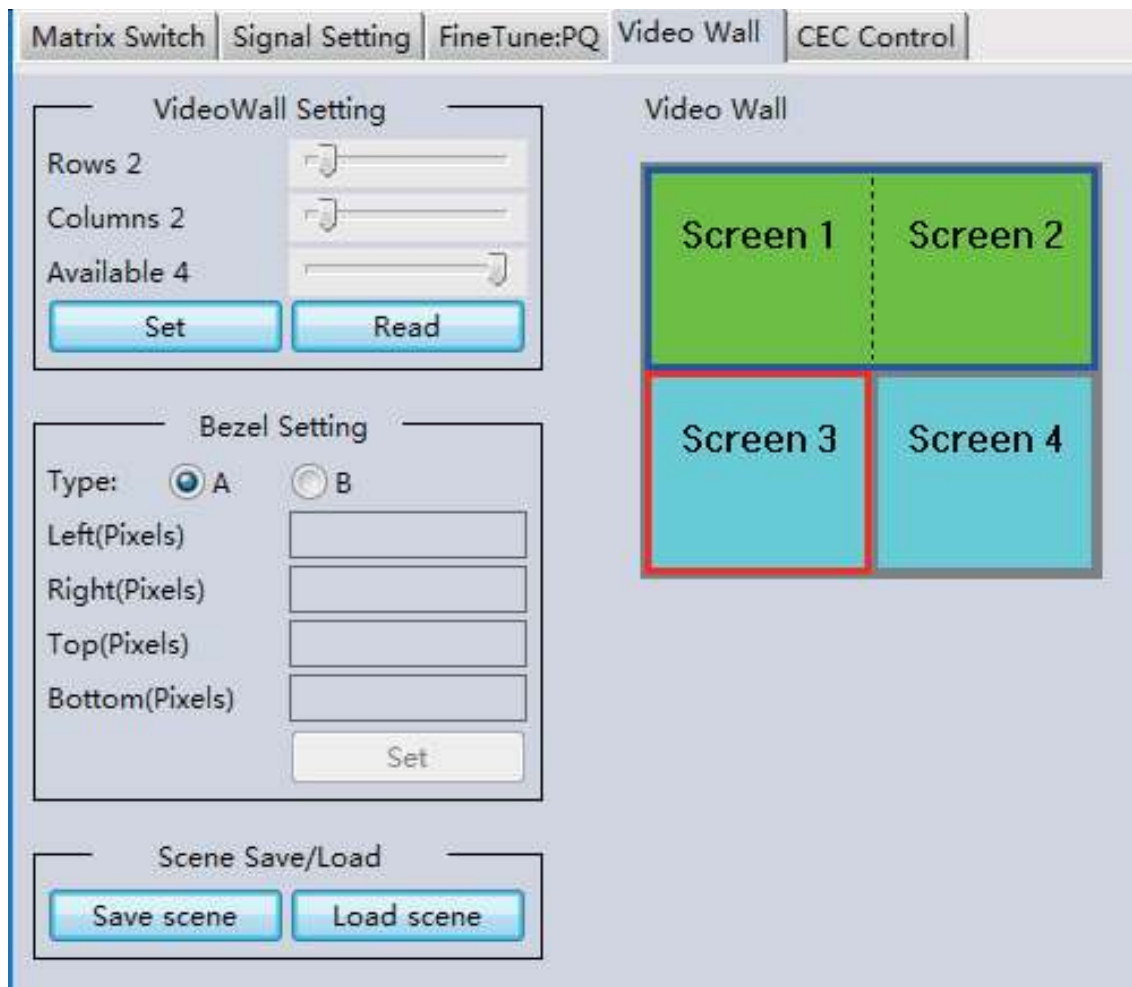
Matrix Switch | Signal Setting | FineTune:PQ | Video Wall | CEC Control

VideoWall Setting

Rows 2

Columns 2

Available 4

Set    Read

Bezel Setting

Type: A B

Left(Pixels)

Right(Pixels)

Top(Pixels)

Bottom(Pixels)

Set

Scene Save/Load

Save scene    Load scene

Video Wall

Screen 1    Screen 2

Screen 3    Screen 4